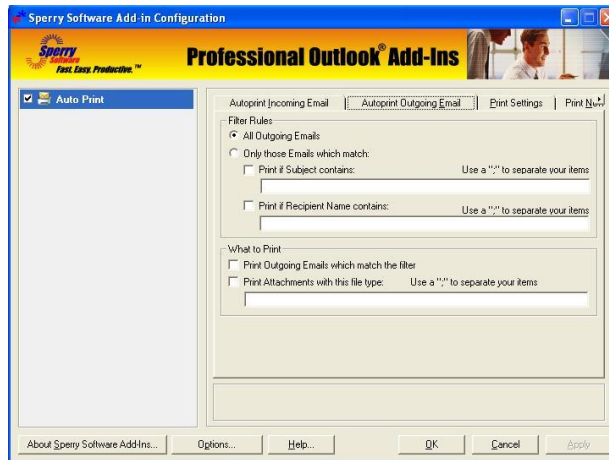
Sperry Software Add-in Configuration

Sperry Software Fast. Easy. Productive.™

Professional Outlook® Add-Ins

Auto Print

Autoprint Incoming Email | Autoprint Outgoing Email | Print Settings | Print N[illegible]

Filter Rules

All Outgoing Emails

Only those Emails which match:

Print if Subject contains: Use a ";" to separate your items

Print if Recipient Name contains: Use a ";" to separate your items

What to Print

Print Outgoing Emails which match the filter

Print Attachments with this file type: Use a ";" to separate your items

About Sperry Software Add-Ins... | Options... | Help... | OK | Cancel | Apply